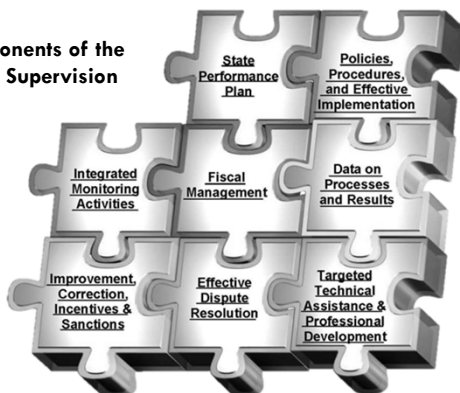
onents of the
Supervision

State Performance Plan

Policies, Procedures, and Effective Implementation

Integrated Monitoring Activities

Fiscal Management

Data on Processes and Results

Improvement, Correction, Incentives & Sanctions

Effective Dispute Resolution

Targeted Technical Assistance & Professional Development